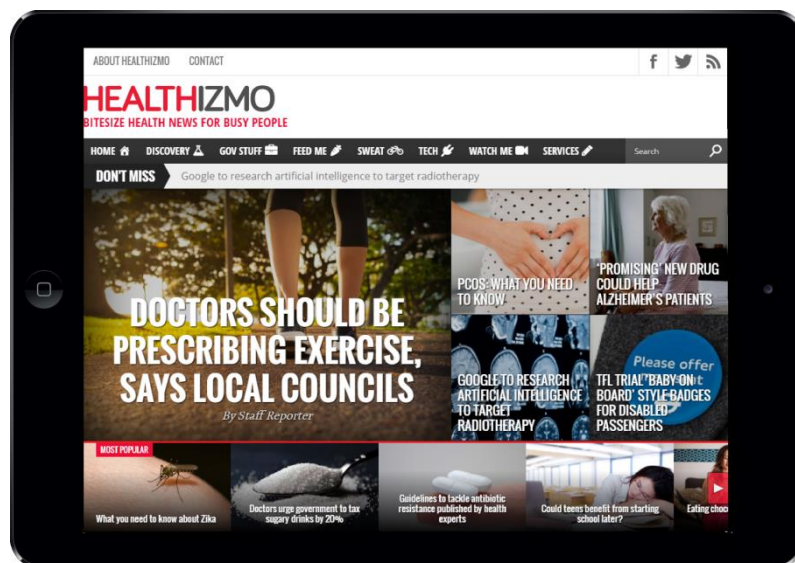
ABOUT HEALTHIZMO CONTACT

HEALTHIZMO
BITESIZE HEALTH NEWS FOR BUSY PEOPLE

HOME DISCOVERY GOV STUFF FEED ME SWEAT TECH WATCH ME SERVICES Search

DON'T MISS Google to research artificial intelligence to target radiotherapy

DOCTORS SHOULD BE PRESCRIBING EXERCISE, SAYS LOCAL COUNCILS
By Staff Reporter

PCOS: WHAT YOU NEED TO KNOW

'PROMISING' NEW DRUG COULD HELP ALZHEIMER'S PATIENTS

GOOGLE TO RESEARCH ARTIFICIAL INTELLIGENCE TO TARGET RADIOTHERAPY

Please offer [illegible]

TFL TRIAL 'BABY ON BOARD' STYLE BADGES FOR DISABLED PASSENGERS

MOST POPULAR

What you need to know about Zika

Doctors urge government to tax sugary drinks by 20%

Guidelines to tackle antibiotic resistance published by health experts

Could teens benefit from starting school later?

Eating choc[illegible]